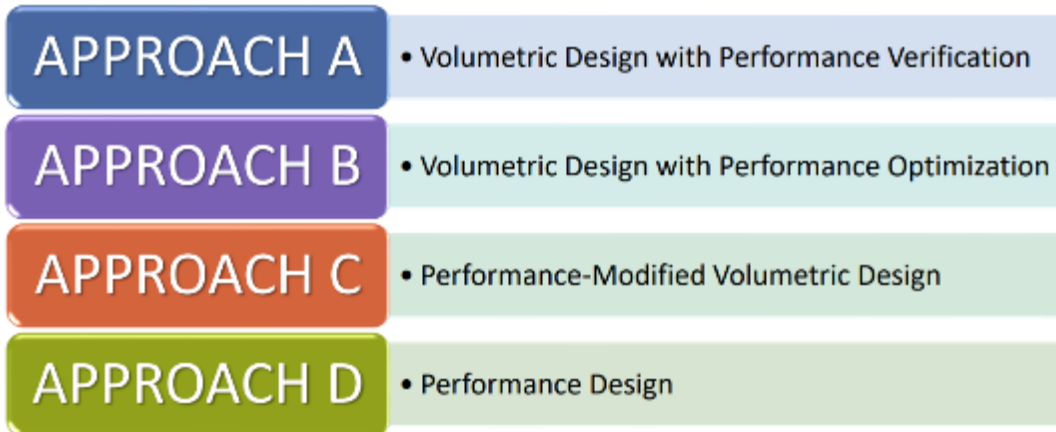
APPROACH A
• Volumetric Design with Performance Verification

APPROACH B
• Volumetric Design with Performance Optimization

APPROACH C
• Performance-Modified Volumetric Design

APPROACH D
• Performance Design